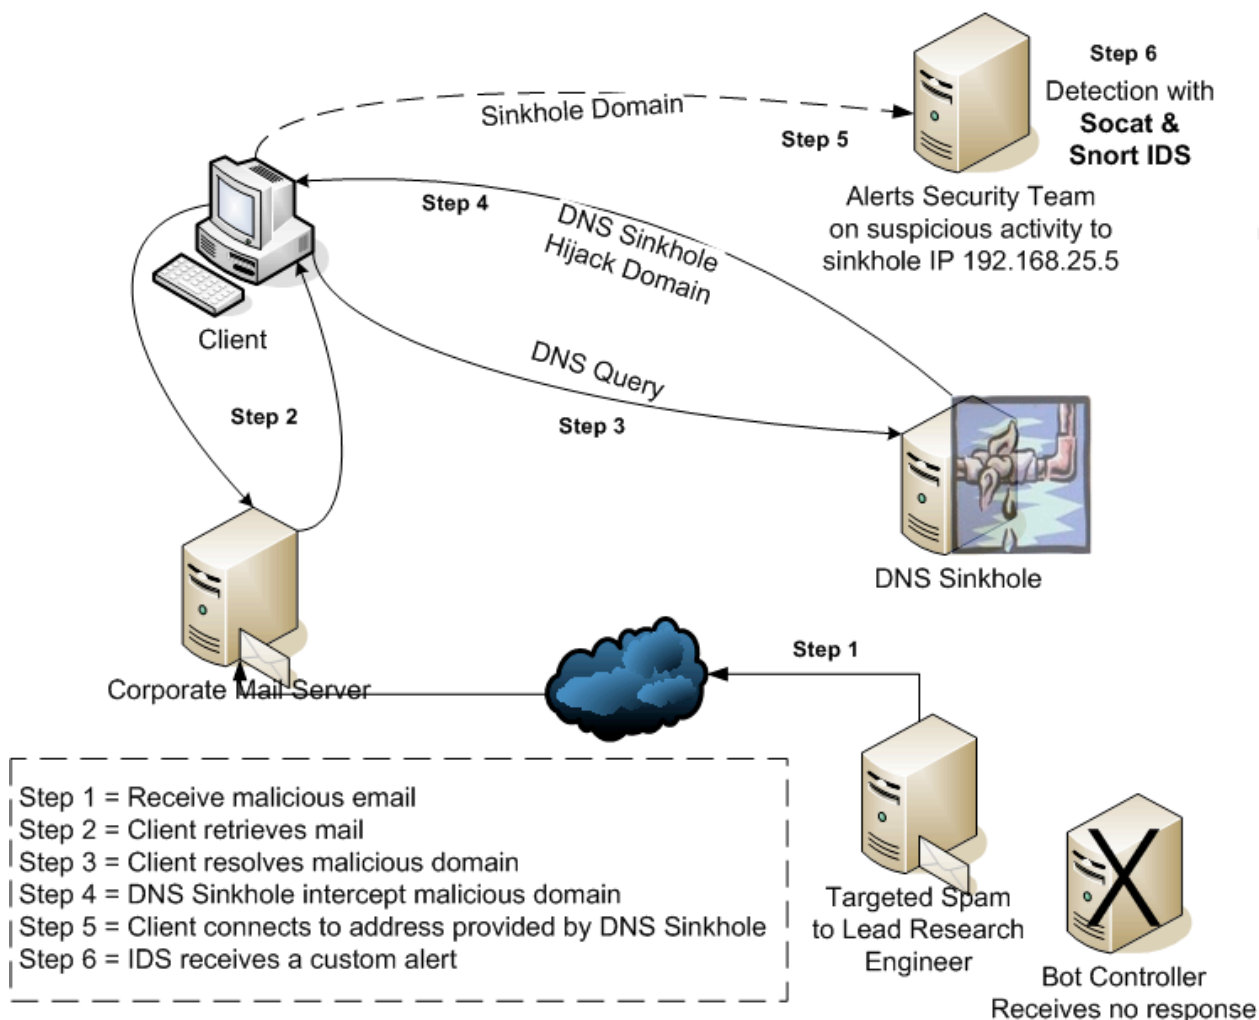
Step 6
Detection with
Socat &
Snort IDS

Sinkhole Domain

Step 5

Alerts Security Team on suspicious activity to sinkhole IP 192.168.25.5

Step 4

DNS Sinkhole Hijack Domain

Client

DNS Query

Step 2

Step 3

DNS Sinkhole

Corporate Mail Server

Step 1

Step 1 = Receive malicious email
Step 2 = Client retrieves mail
Step 3 = Client resolves malicious domain
Step 4 = DNS Sinkhole intercept malicious domain
Step 5 = Client connects to address provided by DNS Sinkhole
Step 6 = IDS receives a custom alert

Targeted Spam to Lead Research Engineer

Bot Controller
Receives no response